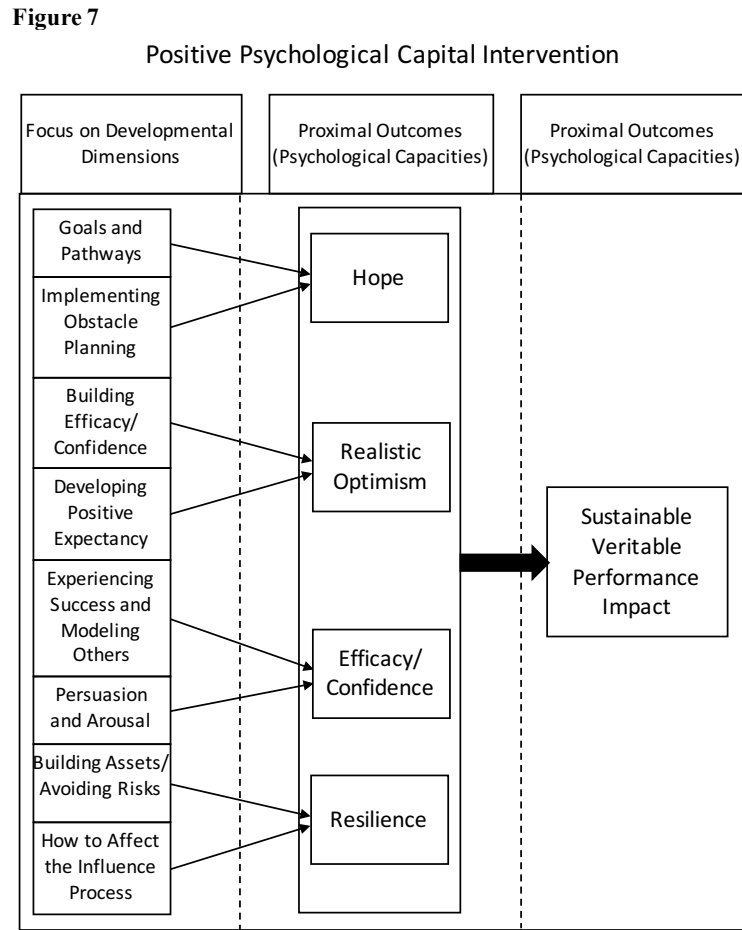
**Figure 7**

Positive Psychological Capital Intervention

Focus on Developmental Dimensions

Proximal Outcomes (Psychological Capacities)

Proximal Outcomes (Psychological Capacities)

Goals and Pathways

Implementing Obstacle Planning

Building Efficacy/ Confidence

Developing Positive Expectancy

Experiencing Success and Modeling Others

Persuasion and Arousal

Building Assets/ Avoiding Risks

How to Affect the Influence Process

Hope

Realistic Optimism

Efficacy/ Confidence

Resilience

Sustainable Veritable Performance Impact